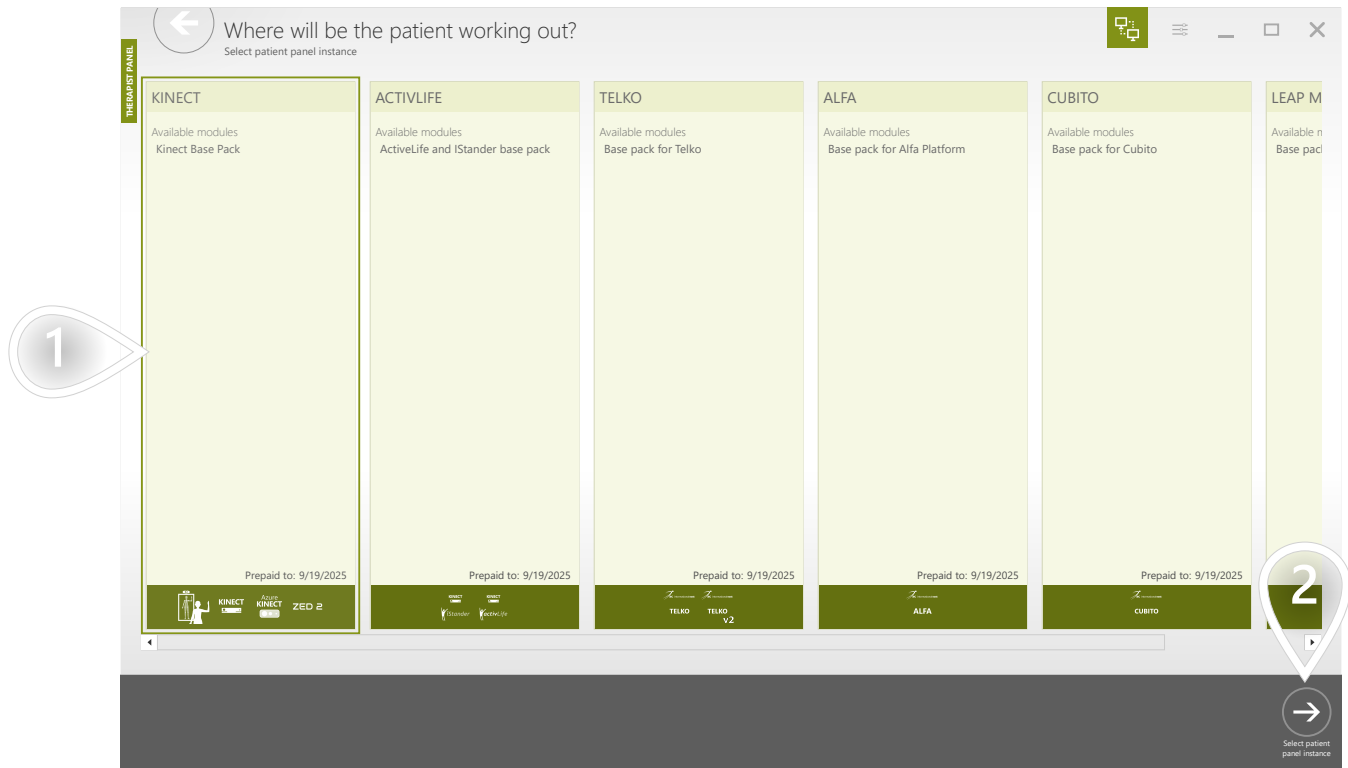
Where will be the patient working out?
Select patient panel instance

THERAPIST PANEL

KINECT
Available modules
Kinect Base Pack
Prepaid to: 9/19/2025
KINECT Azure KINECT ZED 2

ACTIVLIFE
Available modules
ActiveLife and IStander base pack
Prepaid to: 9/19/2025
KINECT KINECT IStander activLife

TELKO
Available modules
Base pack for Telko
Prepaid to: 9/19/2025
TELKO TELKO v2

ALFA
Available modules
Base pack for Alfa Platform
Prepaid to: 9/19/2025
ALFA

CUBITO
Available modules
Base pack for Cubito
Prepaid to: 9/19/2025
CUBITO

LEAP M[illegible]
Available m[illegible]
Base pack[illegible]

1
2

Select patient panel instance